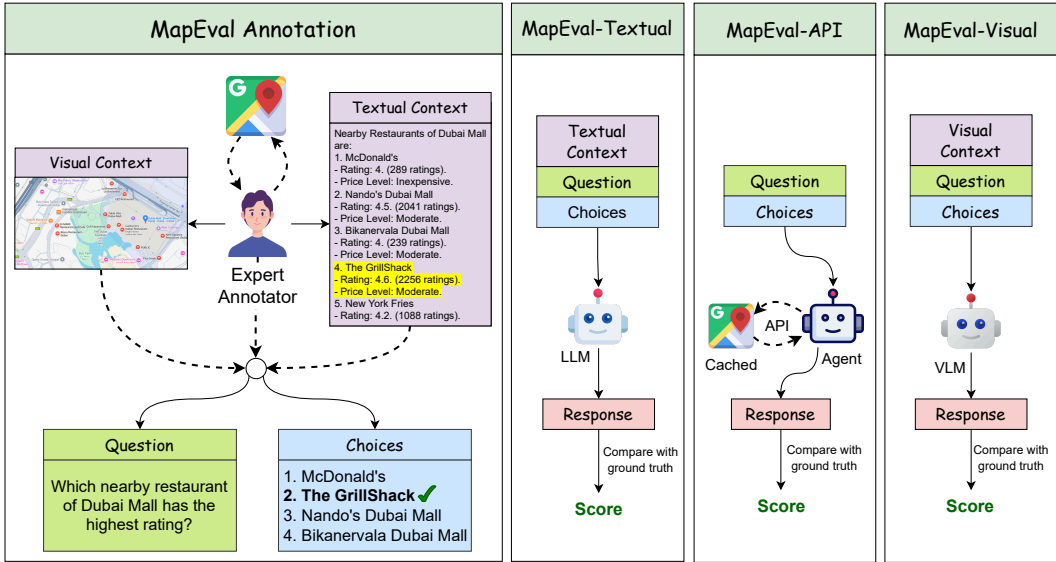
MapEval Annotation

Visual Context

Expert Annotator

Textual Context

Nearby Restaurants of Dubai Mall are:
1. McDonald's
- Rating: 4. (289 ratings).
- Price Level: Inexpensive.
2. Nando's Dubai Mall
- Rating: 4.5. (2041 ratings).
- Price Level: Moderate.
3. Bikanervala Dubai Mall
- Rating: 4. (239 ratings).
- Price Level: Moderate.
4. The GrillShack
- Rating: 4.6. (2256 ratings).
- Price Level: Moderate.
5. New York Fries
- Rating: 4.2. (1088 ratings).

Question

Which nearby restaurant of Dubai Mall has the highest rating?

Choices

1. McDonald's
2. The GrillShack ✓
3. Nando's Dubai Mall
4. Bikanervala Dubai Mall

MapEval-Textual

Textual Context
Question
Choices
LLM
Response
Compare with ground truth
Score

MapEval-API

Question
Choices
API
Cached
Agent
Response
Compare with ground truth
Score

MapEval-Visual

Visual Context
Question
Choices
VLM
Response
Compare with ground truth
Score